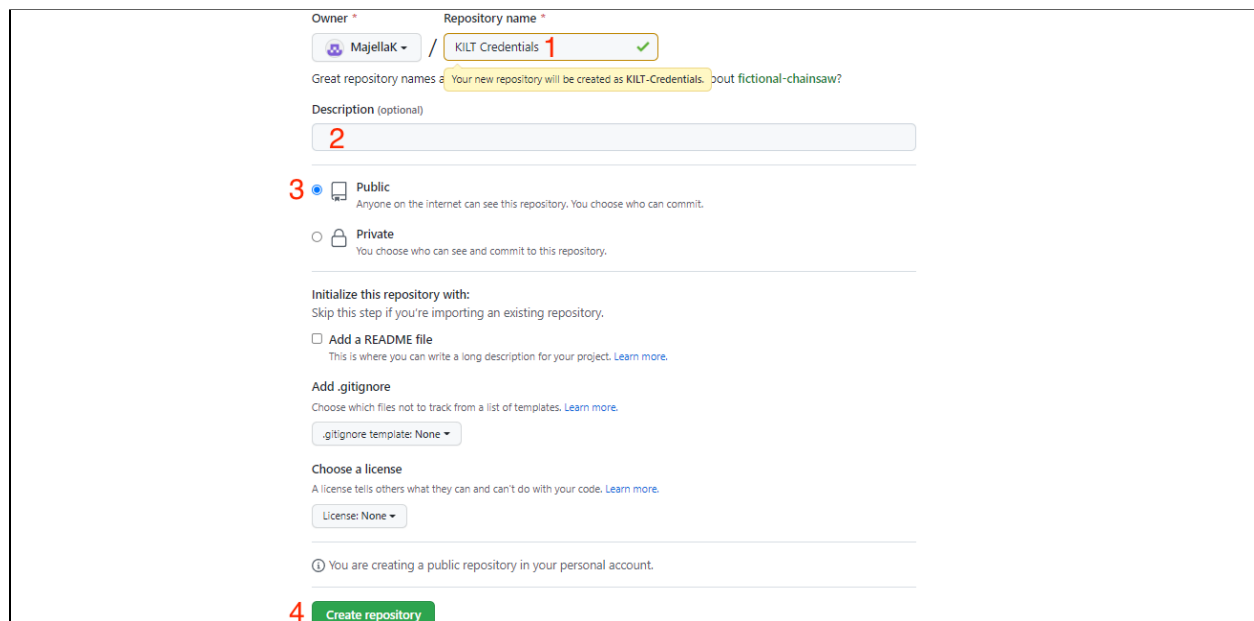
Owner *
Repository name *
MajellaK
/
KILT Credentials 1
Great repository names a Your new repository will be created as KILT-Credentials. bout fictional-chainsaw?

Description (optional)
2

3 Public
Anyone on the internet can see this repository. You choose who can commit.

Private
You choose who can see and commit to this repository.

Initialize this repository with:
Skip this step if you're importing an existing repository.

Add a README file
This is where you can write a long description for your project. Learn more.

Add .gitignore
Choose which files not to track from a list of templates. Learn more.

.gitignore template: None

Choose a license
A license tells others what they can and can't do with your code. Learn more.

License: None

You are creating a public repository in your personal account.

4 Create repository